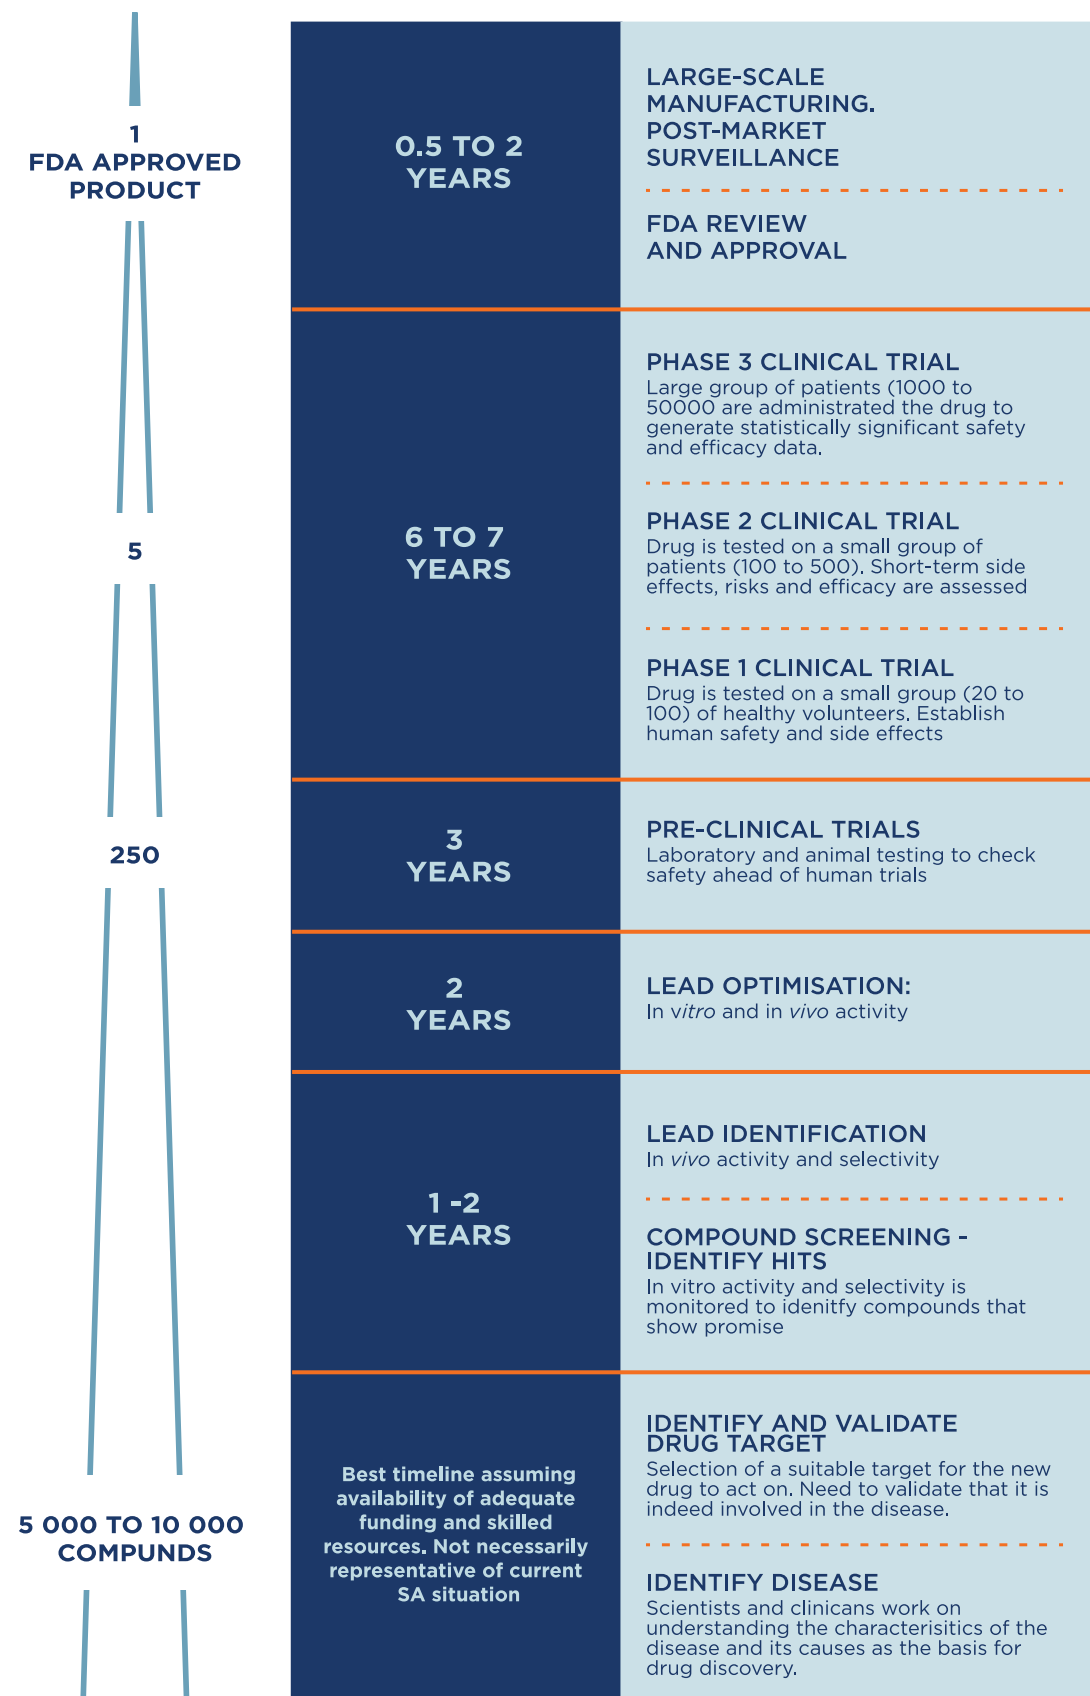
1
FDA APPROVED PRODUCT

5

250

5 000 TO 10 000 COMPUNDS

0.5 TO 2 YEARS

LARGE-SCALE MANUFACTURING. POST-MARKET SURVEILLANCE

FDA REVIEW AND APPROVAL

6 TO 7 YEARS

PHASE 3 CLINICAL TRIAL
Large group of patients (1000 to 50000 are administrated the drug to generate statistically significant safety and efficacy data.

PHASE 2 CLINICAL TRIAL
Drug is tested on a small group of patients (100 to 500). Short-term side effects, risks and efficacy are assessed

PHASE 1 CLINICAL TRIAL
Drug is tested on a small group (20 to 100) of healthy volunteers. Establish human safety and side effects

3 YEARS

PRE-CLINICAL TRIALS
Laboratory and animal testing to check safety ahead of human trials

2 YEARS

LEAD OPTIMISATION:
In vitro and in vivo activity

1 -2 YEARS

LEAD IDENTIFICATION
In vivo activity and selectivity

COMPOUND SCREENING - IDENTIFY HITS
In vitro activity and selectivity is monitored to idenitfy compounds that show promise

Best timeline assuming availability of adequate funding and skilled resources. Not necessarily representative of current SA situation

IDENTIFY AND VALIDATE DRUG TARGET
Selection of a suitable target for the new drug to act on. Need to validate that it is indeed involved in the disease.

IDENTIFY DISEASE
Scientists and clinicans work on understanding the characterisitics of the disease and its causes as the basis for drug discovery.